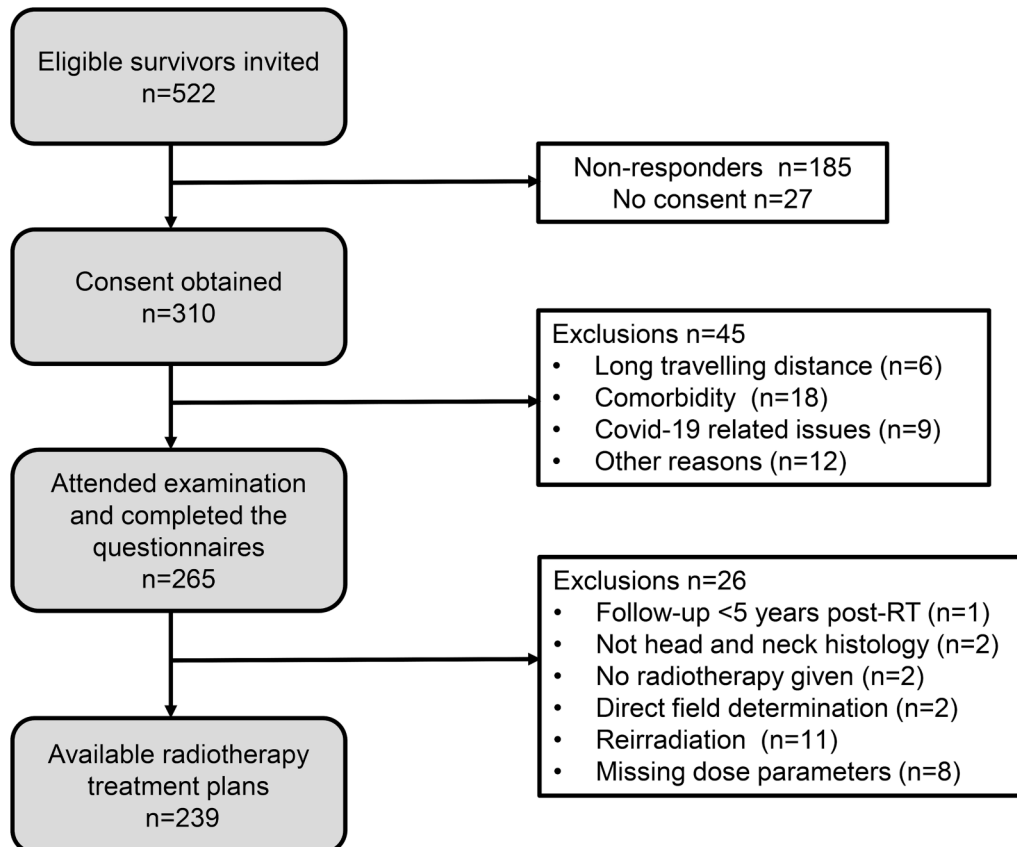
Eligible survivors invited
n=522

Non-responders n=185
No consent n=27

Consent obtained
n=310

Exclusions n=45
• Long travelling distance (n=6)
• Comorbidity (n=18)
• Covid-19 related issues (n=9)
• Other reasons (n=12)

Attended examination and completed the questionnaires
n=265

Exclusions n=26
• Follow-up <5 years post-RT (n=1)
• Not head and neck histology (n=2)
• No radiotherapy given (n=2)
• Direct field determination (n=2)
• Reirradiation (n=11)
• Missing dose parameters (n=8)

Available radiotherapy treatment plans
n=239